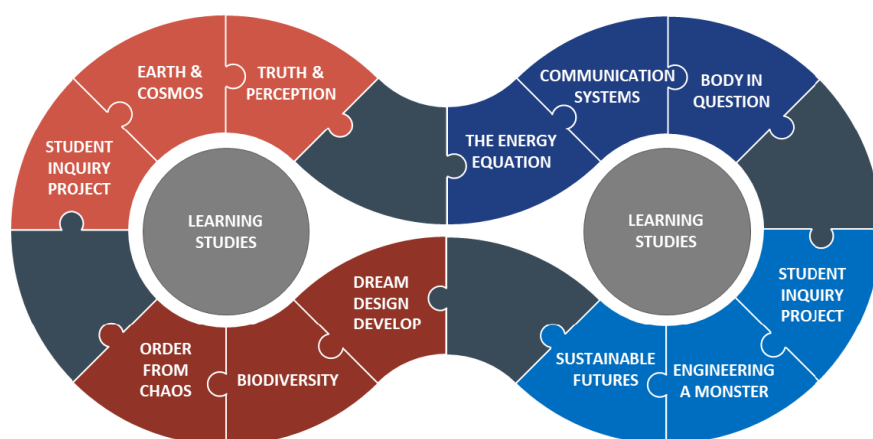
EARTH & COSMOS

TRUTH & PERCEPTION

STUDENT INQUIRY PROJECT

LEARNING STUDIES

DREAM DESIGN DEVELOP

ORDER FROM CHAOS

BIODIVERSITY

COMMUNICATION SYSTEMS

BODY IN QUESTION

THE ENERGY EQUATION

LEARNING STUDIES

STUDENT INQUIRY PROJECT

SUSTAINABLE FUTURES

ENGINEERING A MONSTER